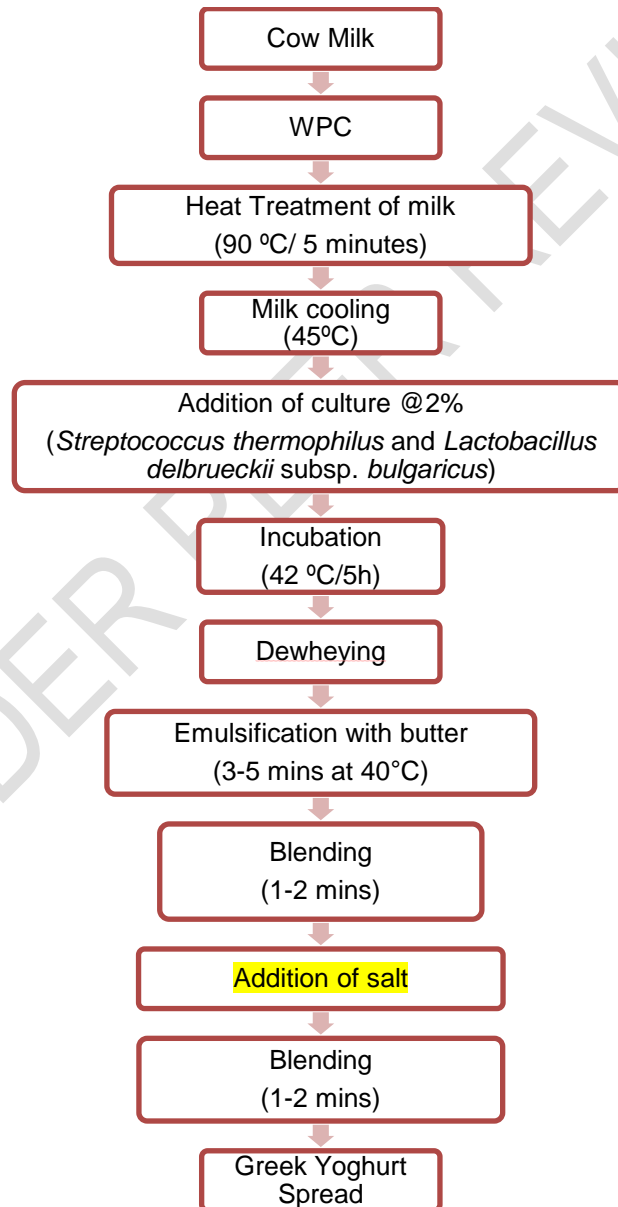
Cow Milk

WPC

Heat Treatment of milk
(90 ºC/ 5 minutes)

Milk cooling
(45ºC)

Addition of culture @2%
(*Streptococcus thermophilus* and *Lactobacillus delbrueckii* subsp. *bulgaricus*)

Incubation
(42 ºC/5h)

Dewheying

Emulsification with butter
(3-5 mins at 40°C)

Blending
(1-2 mins)

Addition of salt

Blending
(1-2 mins)

Greek Yoghurt Spread